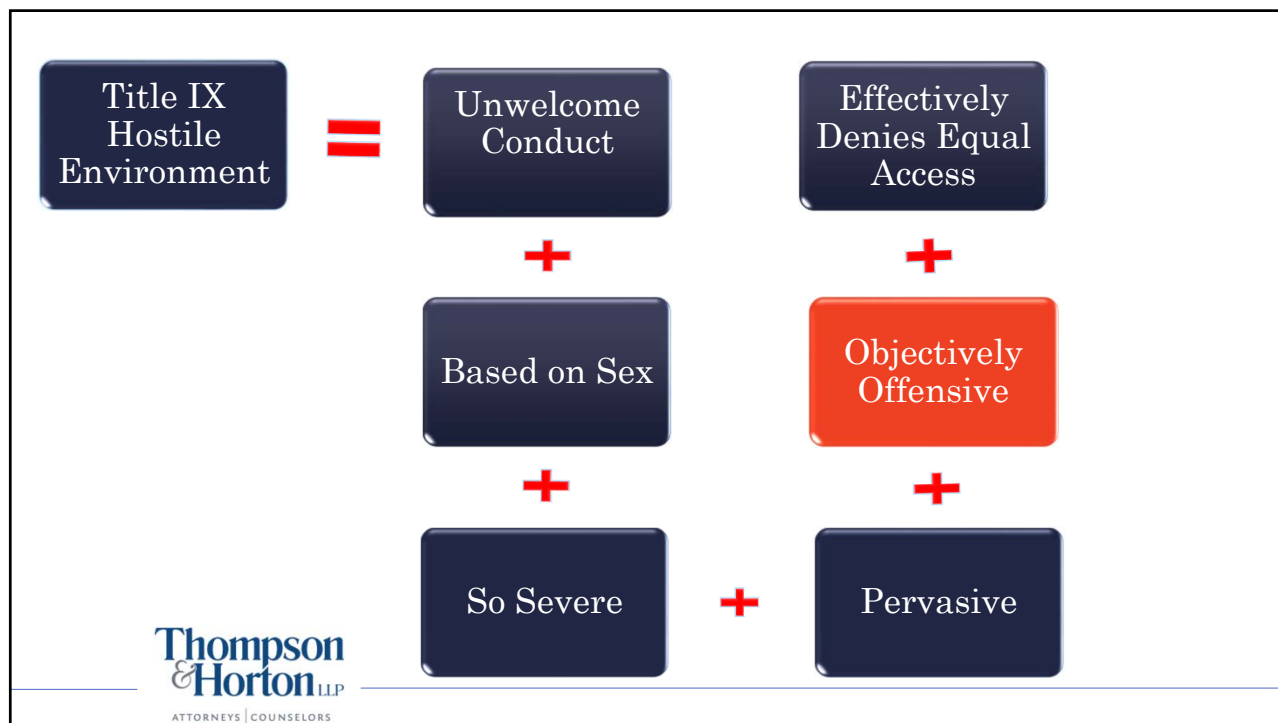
Title IX Hostile Environment

=

Unwelcome Conduct

+

Based on Sex

+

So Severe

+

Pervasive

+

Objectively Offensive

+

Effectively Denies Equal Access

Thompson & Horton LLP
ATTORNEYS | COUNSELORS